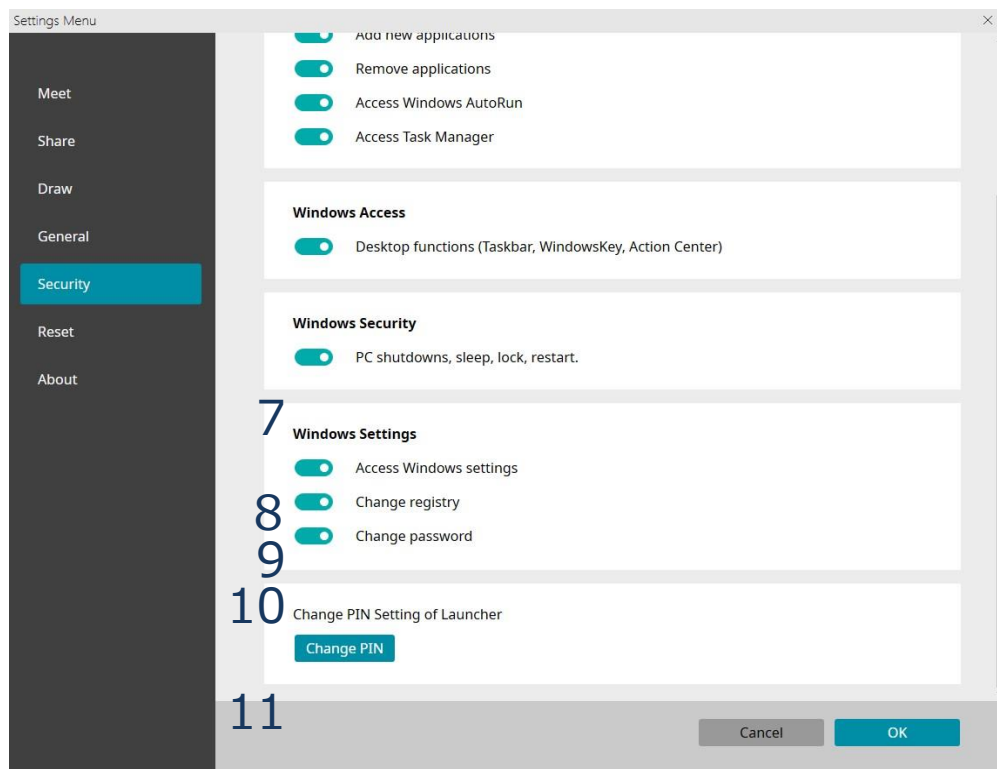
Settings Menu

×

Meet

Share

Draw

General

Security

Reset

About

Add new applications

Remove applications

Access Windows AutoRun

Access Task Manager

Windows Access

Desktop functions (Taskbar, WindowsKey, Action Center)

Windows Security

PC shutdowns, sleep, lock, restart.

7

Windows Settings

Access Windows settings

8

Change registry

Change password

9

10

Change PIN Setting of Launcher

Change PIN

11

Cancel

OK